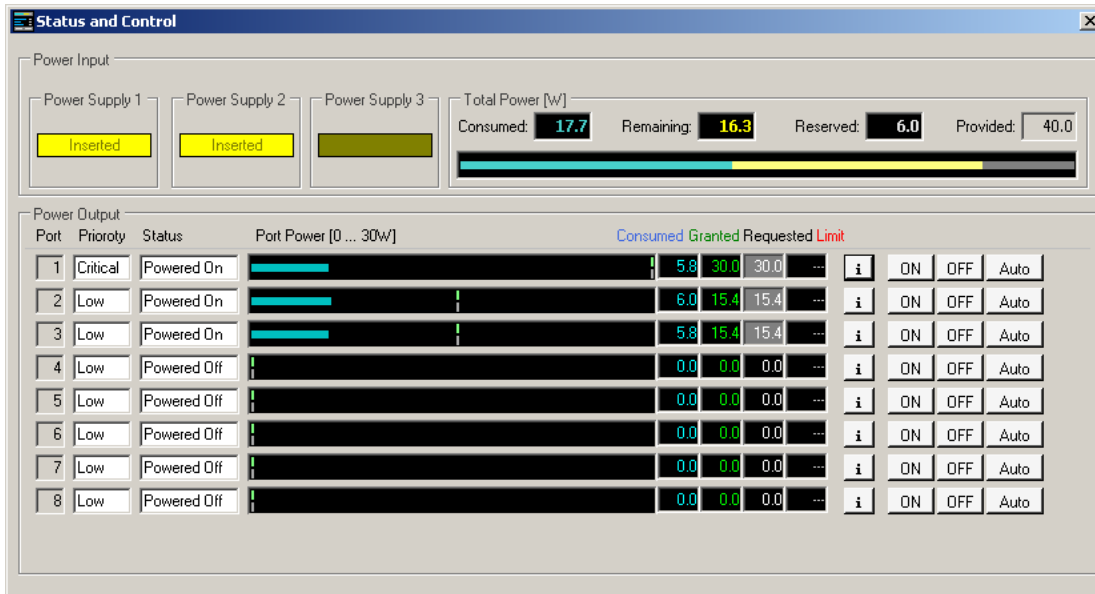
Status and Control

Power Input

Power Supply 1
Inserted

Power Supply 2
Inserted

Power Supply 3

Total Power [W]
Consumed: 17.7 Remaining: 16.3 Reserved: 6.0 Provided: 40.0

Power Output

| Port | Prioroty | Status | Port Power [0 ... 30W] | Consumed | Granted | Requested | Limit | | | | |
|---|---|---|---|---|---|---|---|---|---|---|---|
| 1 | Critical | Powered On | | 5.8 | 30.0 | 30.0 | --- | i | ON | OFF | Auto |
| 2 | Low | Powered On | | 6.0 | 15.4 | 15.4 | --- | i | ON | OFF | Auto |
| 3 | Low | Powered On | | 5.8 | 15.4 | 15.4 | --- | i | ON | OFF | Auto |
| 4 | Low | Powered Off | | 0.0 | 0.0 | 0.0 | --- | i | ON | OFF | Auto |
| 5 | Low | Powered Off | | 0.0 | 0.0 | 0.0 | --- | i | ON | OFF | Auto |
| 6 | Low | Powered Off | | 0.0 | 0.0 | 0.0 | --- | i | ON | OFF | Auto |
| 7 | Low | Powered Off | | 0.0 | 0.0 | 0.0 | --- | i | ON | OFF | Auto |
| 8 | Low | Powered Off | | 0.0 | 0.0 | 0.0 | --- | i | ON | OFF | Auto |